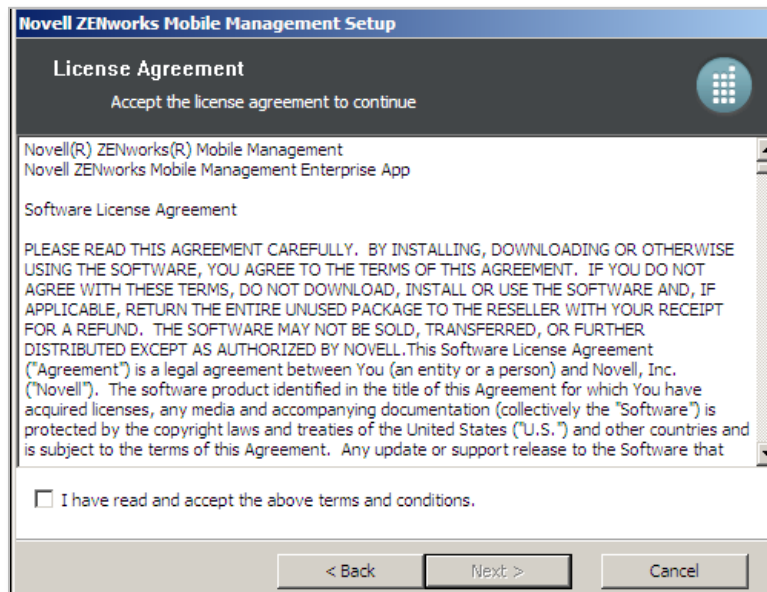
Novell ZENworks Mobile Management Setup

License Agreement

Accept the license agreement to continue

Novell(R) ZENworks(R) Mobile Management
Novell ZENworks Mobile Management Enterprise App

Software License Agreement

PLEASE READ THIS AGREEMENT CAREFULLY. BY INSTALLING, DOWNLOADING OR OTHERWISE USING THE SOFTWARE, YOU AGREE TO THE TERMS OF THIS AGREEMENT. IF YOU DO NOT AGREE WITH THESE TERMS, DO NOT DOWNLOAD, INSTALL OR USE THE SOFTWARE AND, IF APPLICABLE, RETURN THE ENTIRE UNUSED PACKAGE TO THE RESELLER WITH YOUR RECEIPT FOR A REFUND. THE SOFTWARE MAY NOT BE SOLD, TRANSFERRED, OR FURTHER DISTRIBUTED EXCEPT AS AUTHORIZED BY NOVELL.This Software License Agreement ("Agreement") is a legal agreement between You (an entity or a person) and Novell, Inc. ("Novell"). The software product identified in the title of this Agreement for which You have acquired licenses, any media and accompanying documentation (collectively the "Software") is protected by the copyright laws and treaties of the United States ("U.S.") and other countries and is subject to the terms of this Agreement. Any update or support release to the Software that

I have read and accept the above terms and conditions.

< Back Next > Cancel